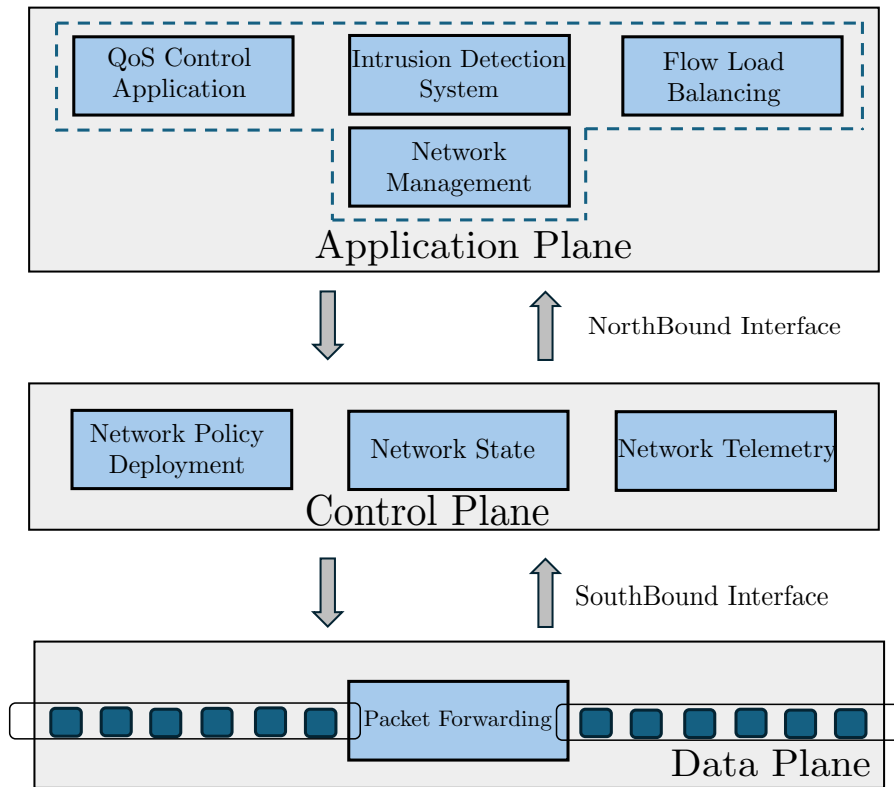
QoS Control Application

Intrusion Detection System

Flow Load Balancing

Network Management

Application Plane

NorthBound Interface

Network Policy Deployment

Network State

Network Telemetry

Control Plane

SouthBound Interface

Packet Forwarding

Data Plane